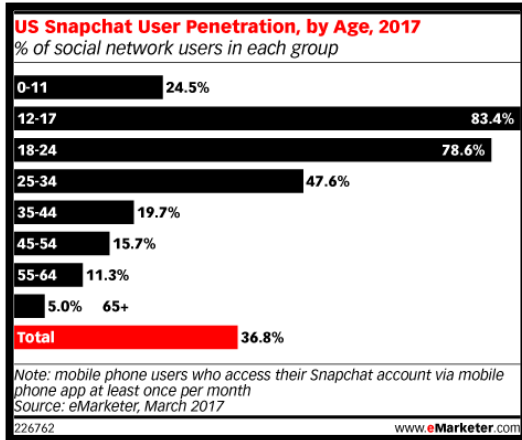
US Snapchat User Penetration, by Age, 2017
% of social network users in each group

| | |
|---|---|
| 0-11 | 24.5% |
| 12-17 | 83.4% |
| 18-24 | 78.6% |
| 25-34 | 47.6% |
| 35-44 | 19.7% |
| 45-54 | 15.7% |
| 55-64 | 11.3% |
| 65+ | 5.0% |
| Total | 36.8% |

Note: mobile phone users who access their Snapchat account via mobile phone app at least once per month
Source: eMarketer, March 2017

226762 www.eMarketer.com